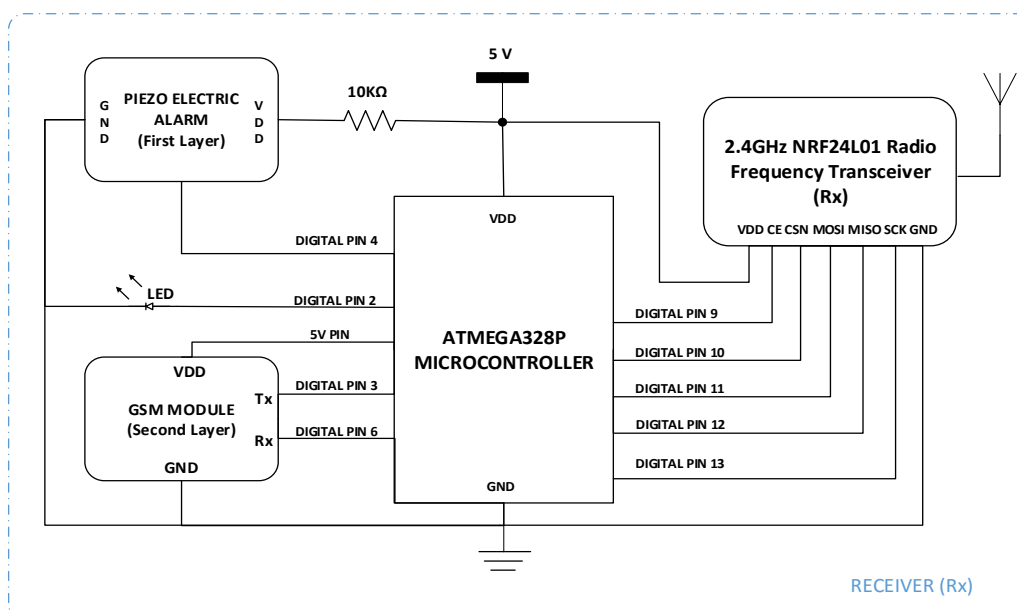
5 V

G N D

PIEZO ELECTRIC ALARM (First Layer)

V D D

10KΩ

2.4GHz NRF24L01 Radio Frequency Transceiver (Rx)

VDD CE CSN MOSI MISO SCK GND

VDD

DIGITAL PIN 4

LED

DIGITAL PIN 2

5V PIN

ATMEGA328P MICROCONTROLLER

DIGITAL PIN 9

DIGITAL PIN 10

DIGITAL PIN 11

DIGITAL PIN 12

DIGITAL PIN 13

VDD

GSM MODULE (Second Layer)

Tx

Rx

DIGITAL PIN 3

DIGITAL PIN 6

GND

GND

RECEIVER (Rx)